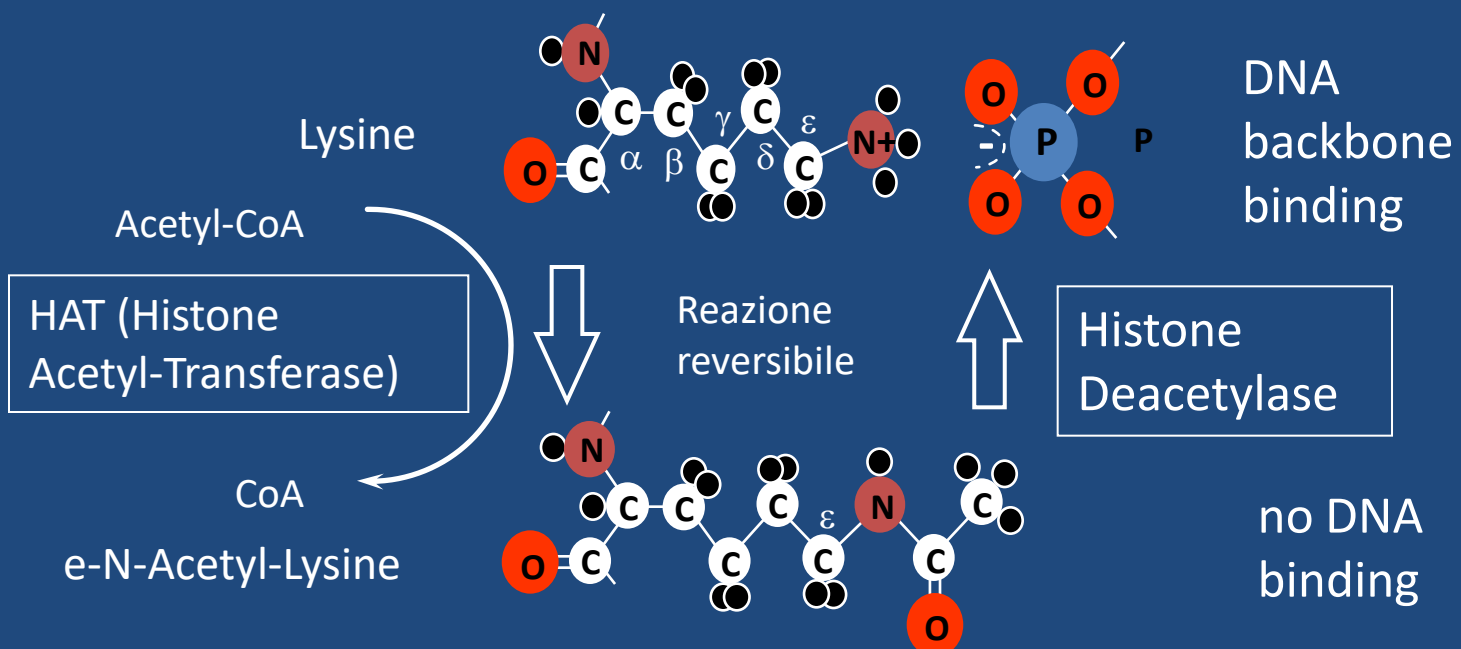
Lysine

N
C C γ C ε
O C α β C δ C N+
C

O O
- P P
O O

DNA backbone binding

Acetyl-CoA

HAT (Histone Acetyl-Transferase)

Reazione reversibile

Histone Deacetylase

CoA

e-N-Acetyl-Lysine

N
C C C ε N C
O C C C C
O

no DNA binding